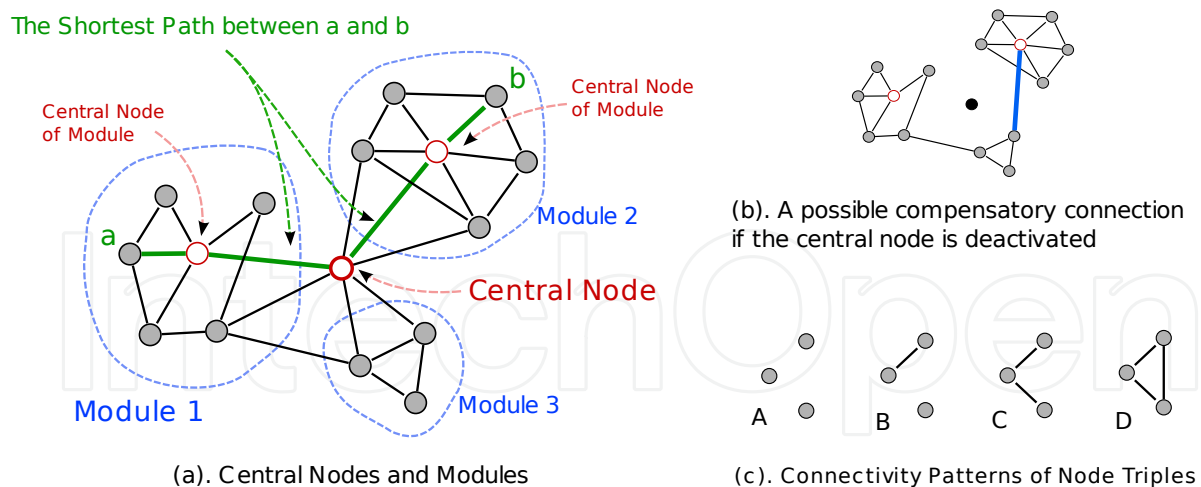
The Shortest Path between a and b

Central Node of Module

b

Central Node of Module

a

Module 2

Central Node

Module 1

Module 3

(a). Central Nodes and Modules

(b). A possible compensatory connection if the central node is deactivated

A

B

C

D

(c). Connectivity Patterns of Node Triples